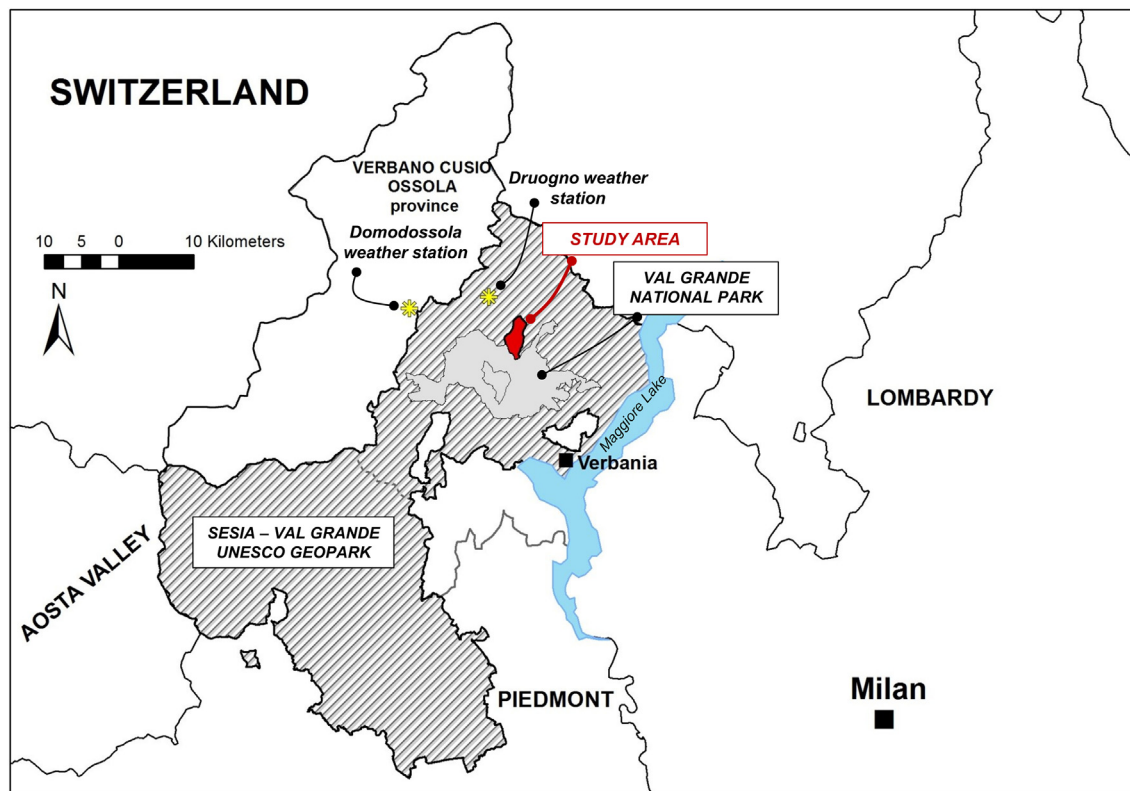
SWITZERLAND

VERBANO CUSIO OSSOLA province

Druogno weather station

10 5 0 10 Kilometers

Domodossola weather station

STUDY AREA

N

VAL GRANDE NATIONAL PARK

LOMBARDY

Maggiore Lake

Verbania

AOSTA VALLEY

SESIA – VAL GRANDE UNESCO GEOPARK

Milan

PIEDMONT